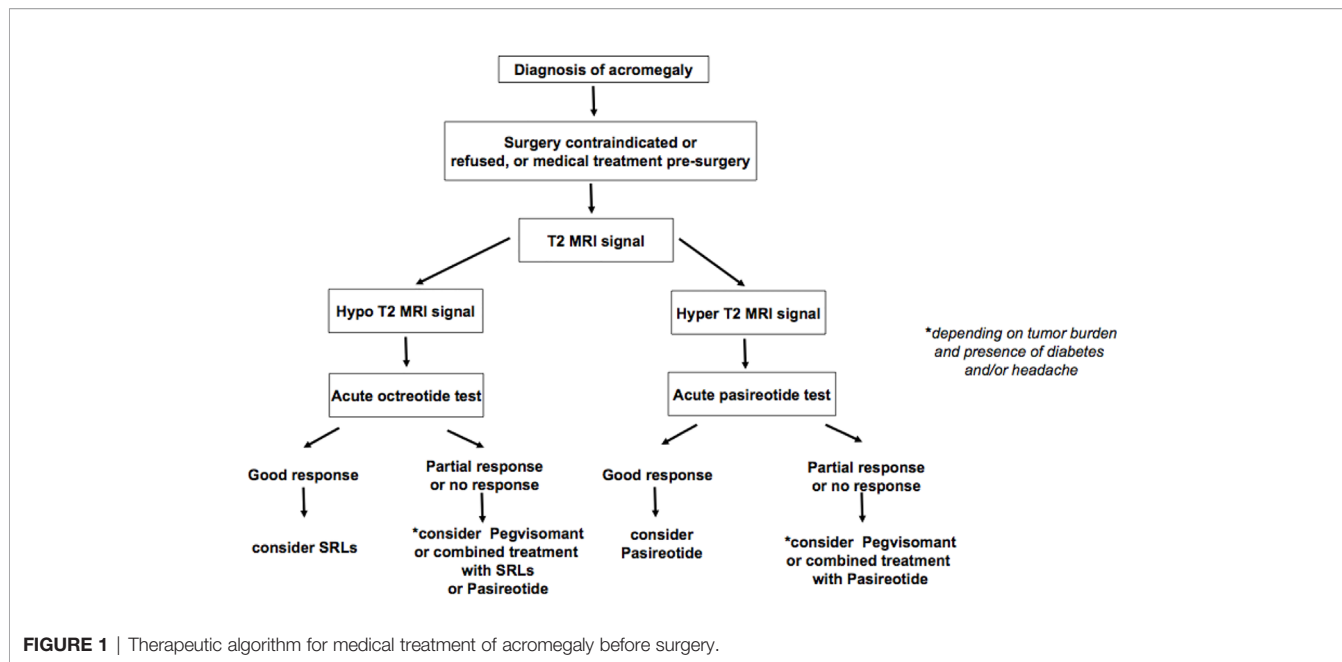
Diagnosis of acromegaly

Surgery contraindicated or refused, or medical treatment pre-surgery

T2 MRI signal

Hypo T2 MRI signal

Hyper T2 MRI signal

*depending on tumor burden and presence of diabetes and/or headache

Acute octreotide test

Acute pasireotide test

Good response

consider SRLs

Partial response or no response

*consider Pegvisomant or combined treatment with SRLs or Pasireotide

Good response

consider Pasireotide

Partial response or no response

*consider Pegvisomant or combined treatment with Pasireotide

FIGURE 1 | Therapeutic algorithm for medical treatment of acromegaly before surgery.